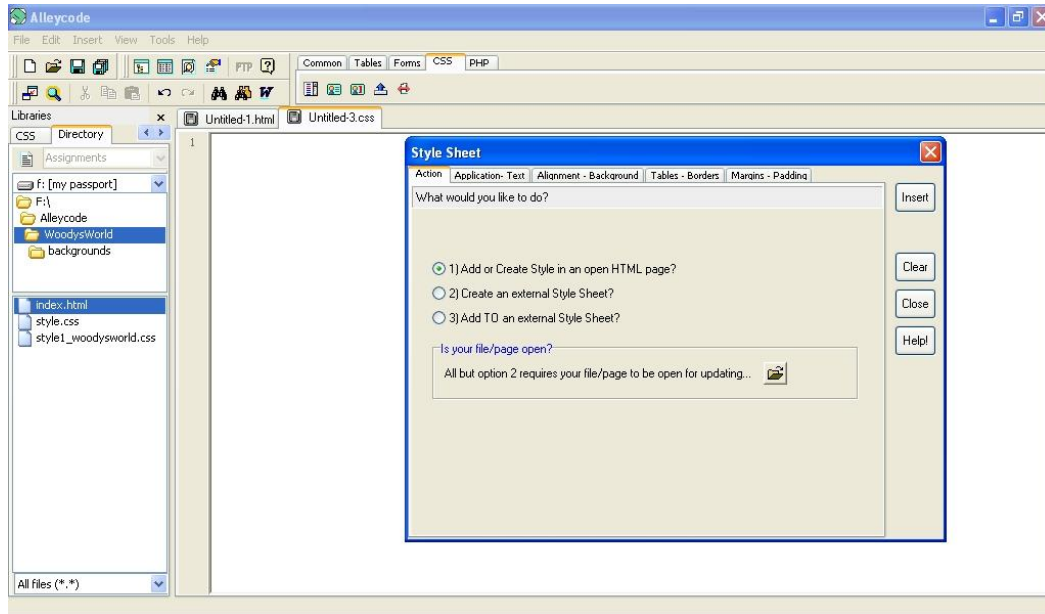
Alleycode

File Edit Insert View Tools Help

FTP

Common Tables Forms CSS PHP

Libraries ×

CSS Directory

Assignments

f: [my passport]

F:\

Alleycode

WoodysWorld

backgrounds

index.html

style.css

style1_woodysworld.css

All files (*.*)

Untitled-1.html Untitled-3.css

1

Style Sheet

Action Application- Text Alignment - Background Tables - Borders Margins - Padding

What would you like to do?

1) Add or Create Style in an open HTML page?

2) Create an external Style Sheet?

3) Add TO an external Style Sheet?

Is your file/page open?

All but option 2 requires your file/page to be open for updating...

Insert

Clear

Close

Help!